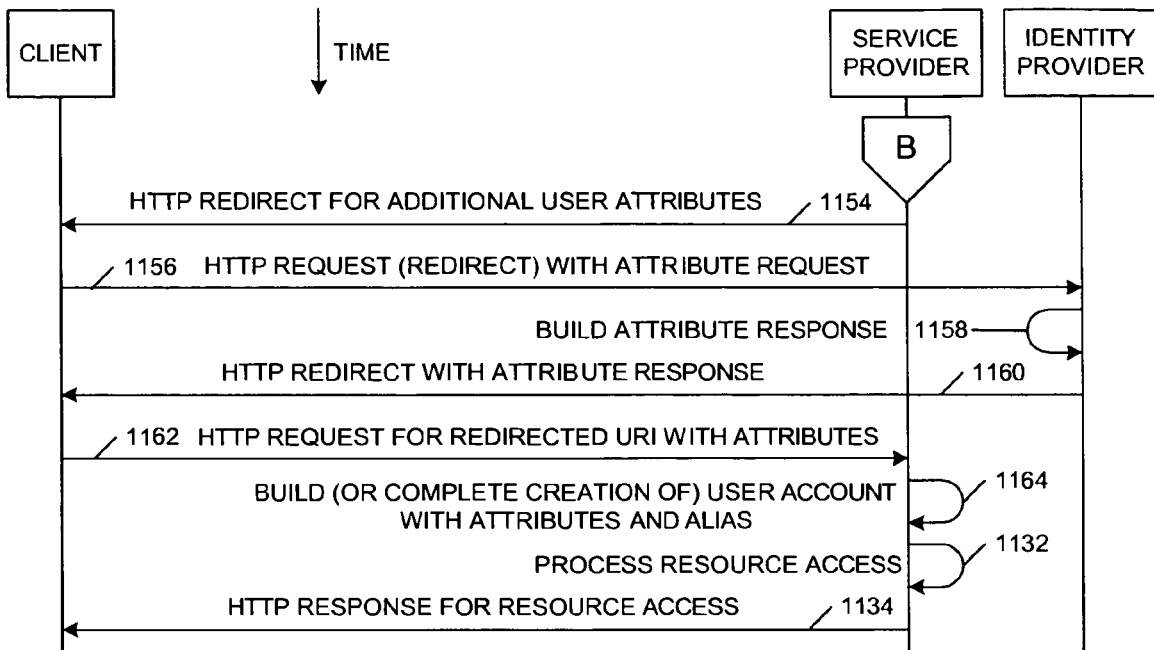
CLIENT

TIME

SERVICE PROVIDER

IDENTITY PROVIDER

B

HTTP REDIRECT FOR ADDITIONAL USER ATTRIBUTES 1154

1156 HTTP REQUEST (REDIRECT) WITH ATTRIBUTE REQUEST

BUILD ATTRIBUTE RESPONSE 1158

HTTP REDIRECT WITH ATTRIBUTE RESPONSE 1160

1162 HTTP REQUEST FOR REDIRECTED URI WITH ATTRIBUTES

BUILD (OR COMPLETE CREATION OF) USER ACCOUNT WITH ATTRIBUTES AND ALIAS 1164

PROCESS RESOURCE ACCESS 1132

HTTP RESPONSE FOR RESOURCE ACCESS 1134